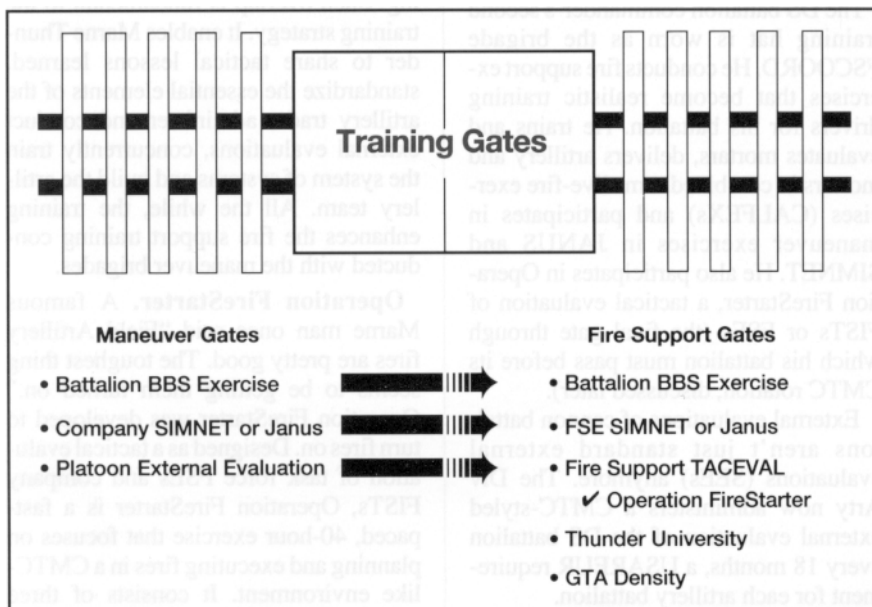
Training Gates

Maneuver Gates

• Battalion BBS Exercise

• Company SIMNET or Janus

• Platoon External Evaluation

Fire Support Gates

• Battalion BBS Exercise

• FSE SIMNET or Janus

• Fire Support TACEVAL

✔ Operation FireStarter

• Thunder University

• GTA Density